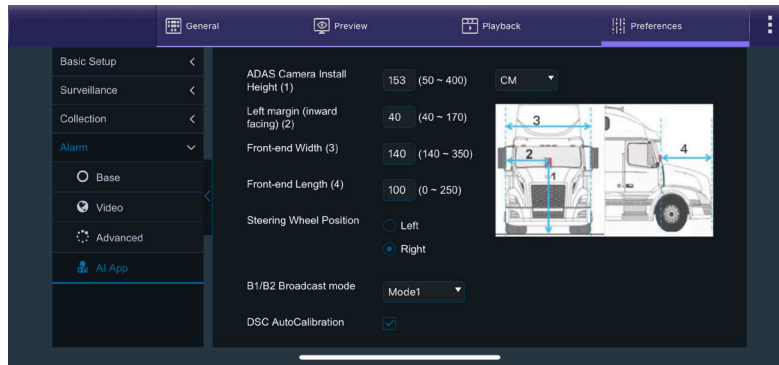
General
Preview
Playback
Preferences

Basic Setup
Surveillance
Collection
Alarm
Base
Video
Advanced
AI App

ADAS Camera Install Height (1)
153
(50 ~ 400)
CM
Left margin (inward facing) (2)
40
(40 ~ 170)
Front-end Width (3)
140
(140 ~ 350)
Front-end Length (4)
100
(0 ~ 250)
Steering Wheel Position
Left
Right

3
2
1
4

B1/B2 Broadcast mode
Mode1
DSC AutoCalibration